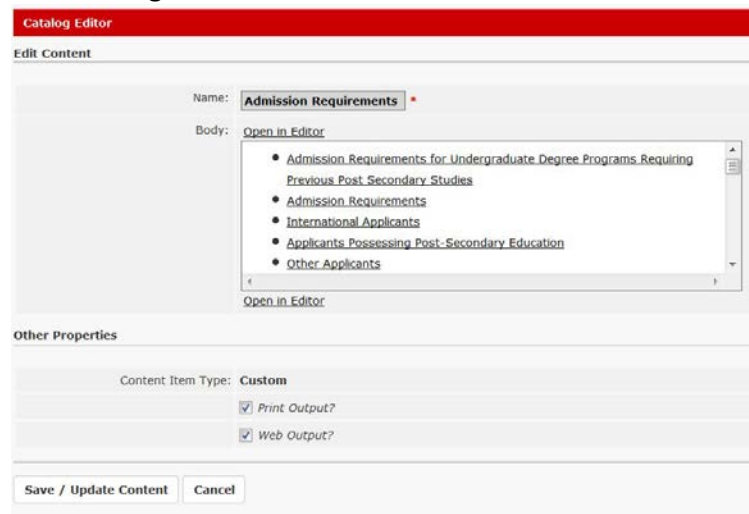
Catalog Editor

Edit Content

Name: Admission Requirements *

Body: Open in Editor

- Admission Requirements for Undergraduate Degree Programs Requiring Previous Post Secondary Studies
- Admission Requirements
- International Applicants
- Applicants Possessing Post-Secondary Education
- Other Applicants

Open in Editor

Other Properties

Content Item Type: Custom

Print Output?

Web Output?

Save / Update Content Cancel